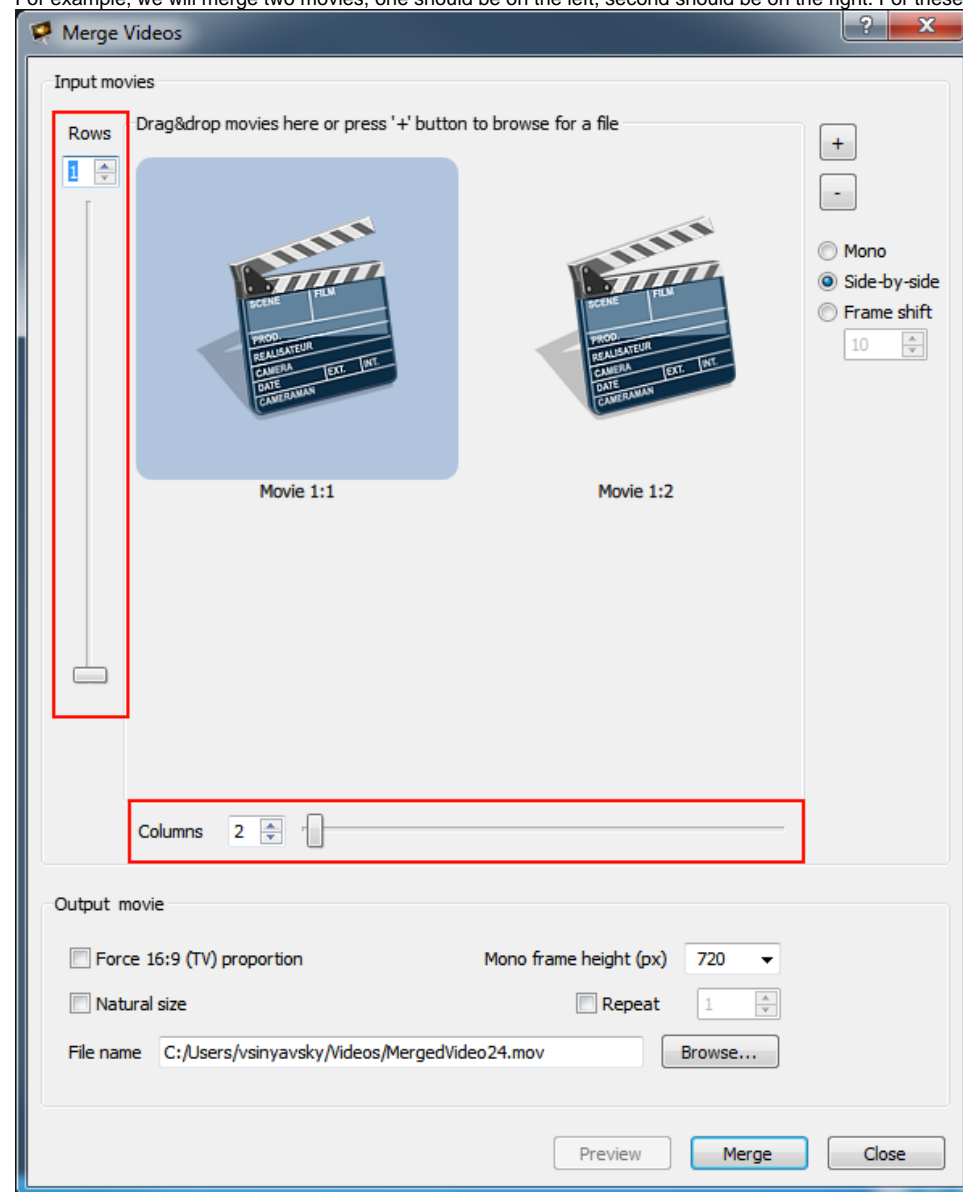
For example, we will merge two movies, one should be on the left, second should be on the right. For these

Merge Videos

?
X

Input movies

Rows
1

Drag&drop movies here or press '+' button to browse for a file

+
-

Mono
Side-by-side
Frame shift
10

SCENE FILM
PROD.
REALISATEUR
CAMERA EXT. INT.
DATE
CAMERAMAN

Movie 1:1

SCENE FILM
PROD.
REALISATEUR
CAMERA EXT. INT.
DATE
CAMERAMAN

Movie 1:2

Columns 2

Output movie

Force 16:9 (TV) proportion

Mono frame height (px) 720

Natural size

Repeat 1

File name C:/Users/vsinyavsky/Videos/MergedVideo24.mov

Browse...

Preview Merge Close